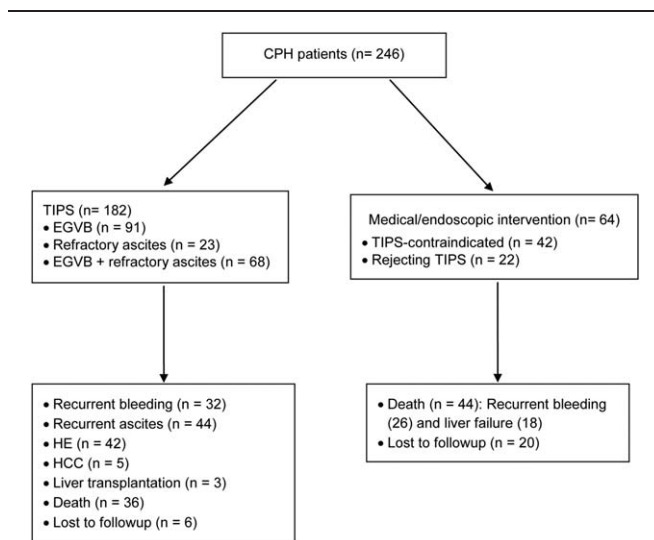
CPH patients (n= 246)

TIPS (n= 182)
• EGVB (n = 91)
• Refractory ascites (n = 23)
• EGVB + refractory ascites (n = 68)

Medical/endoscopic intervention (n= 64)
• TIPS-contraindicated (n = 42)
• Rejecting TIPS (n = 22)

• Recurrent bleeding (n = 32)
• Recurrent ascites (n = 44)
• HE (n = 42)
• HCC (n = 5)
• Liver transplantation (n = 3)
• Death (n = 36)
• Lost to followup (n = 6)

• Death (n = 44): Recurrent bleeding (26) and liver failure (18)
• Lost to followup (n = 20)